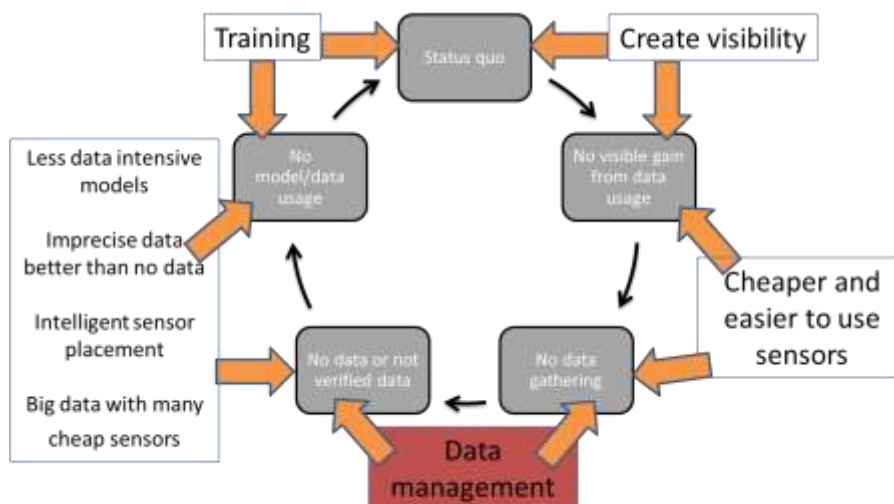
Training

Status quo

Create visibility

Less data intensive models

Imprecise data better than no data

Intelligent sensor placement

Big data with many cheap sensors

No model/data usage

No visible gain from data usage

Cheaper and easier to use sensors

No data or not verified data

No data gathering

Data management